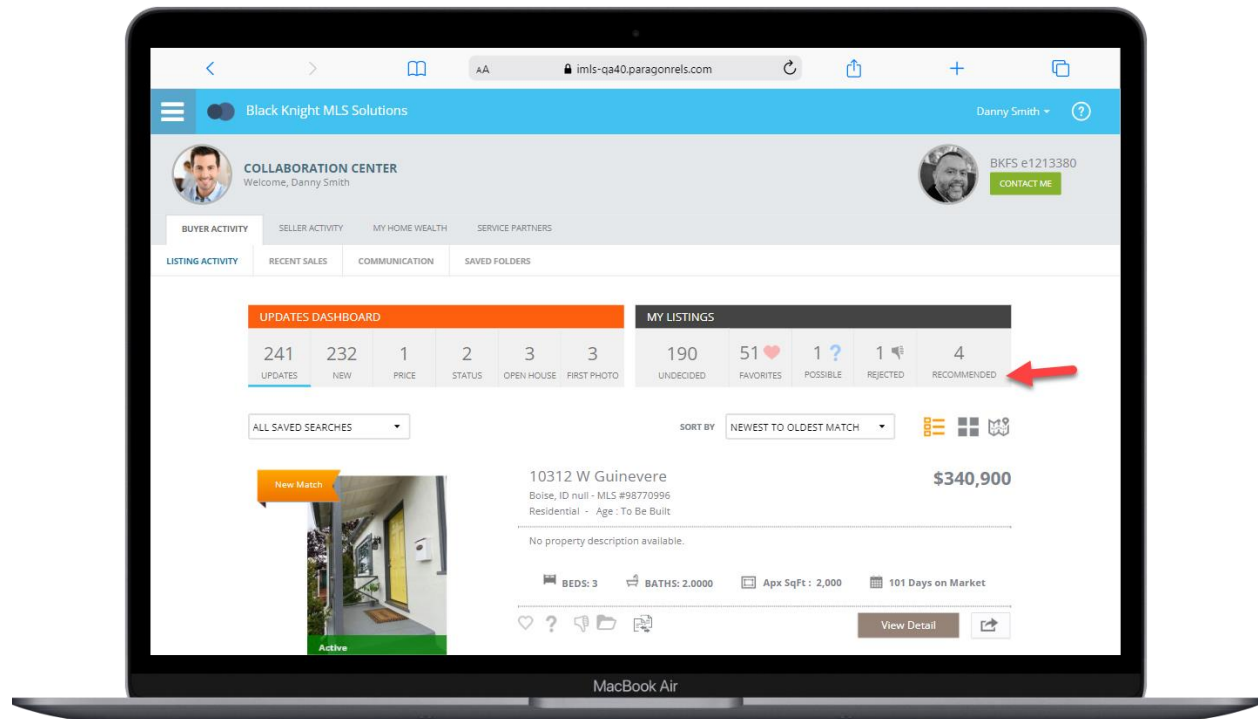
AA imls-qa40.paragonrels.com

Black Knight MLS Solutions

Danny Smith

COLLABORATION CENTER
Welcome, Danny Smith

BKFS e1213380
CONTACT ME

BUYER ACTIVITY SELLER ACTIVITY MY HOME WEALTH SERVICE PARTNERS

LISTING ACTIVITY RECENT SALES COMMUNICATION SAVED FOLDERS

UPDATES DASHBOARD

| 241 | 232 | 1 | 2 | 3 | 3 |
|---|---|---|---|---|---|
| UPDATES | NEW | PRICE | STATUS | OPEN HOUSE | FIRST PHOTO |

MY LISTINGS

| 190 | 51 | 1 | 1 | 4 |
|---|---|---|---|---|
| UNDECIDED | FAVORITES | POSSIBLE | REJECTED | RECOMMENDED |

ALL SAVED SEARCHES

SORT BY NEWEST TO OLDEST MATCH

New Match

10312 W Guinevere
Boise, ID null - MLS #98770996
Residential - Age : To Be Built

$340,900

No property description available.

BEDS: 3 BATHS: 2.0000 Apx SqFt : 2,000 101 Days on Market

View Detail

Active

MacBook Air